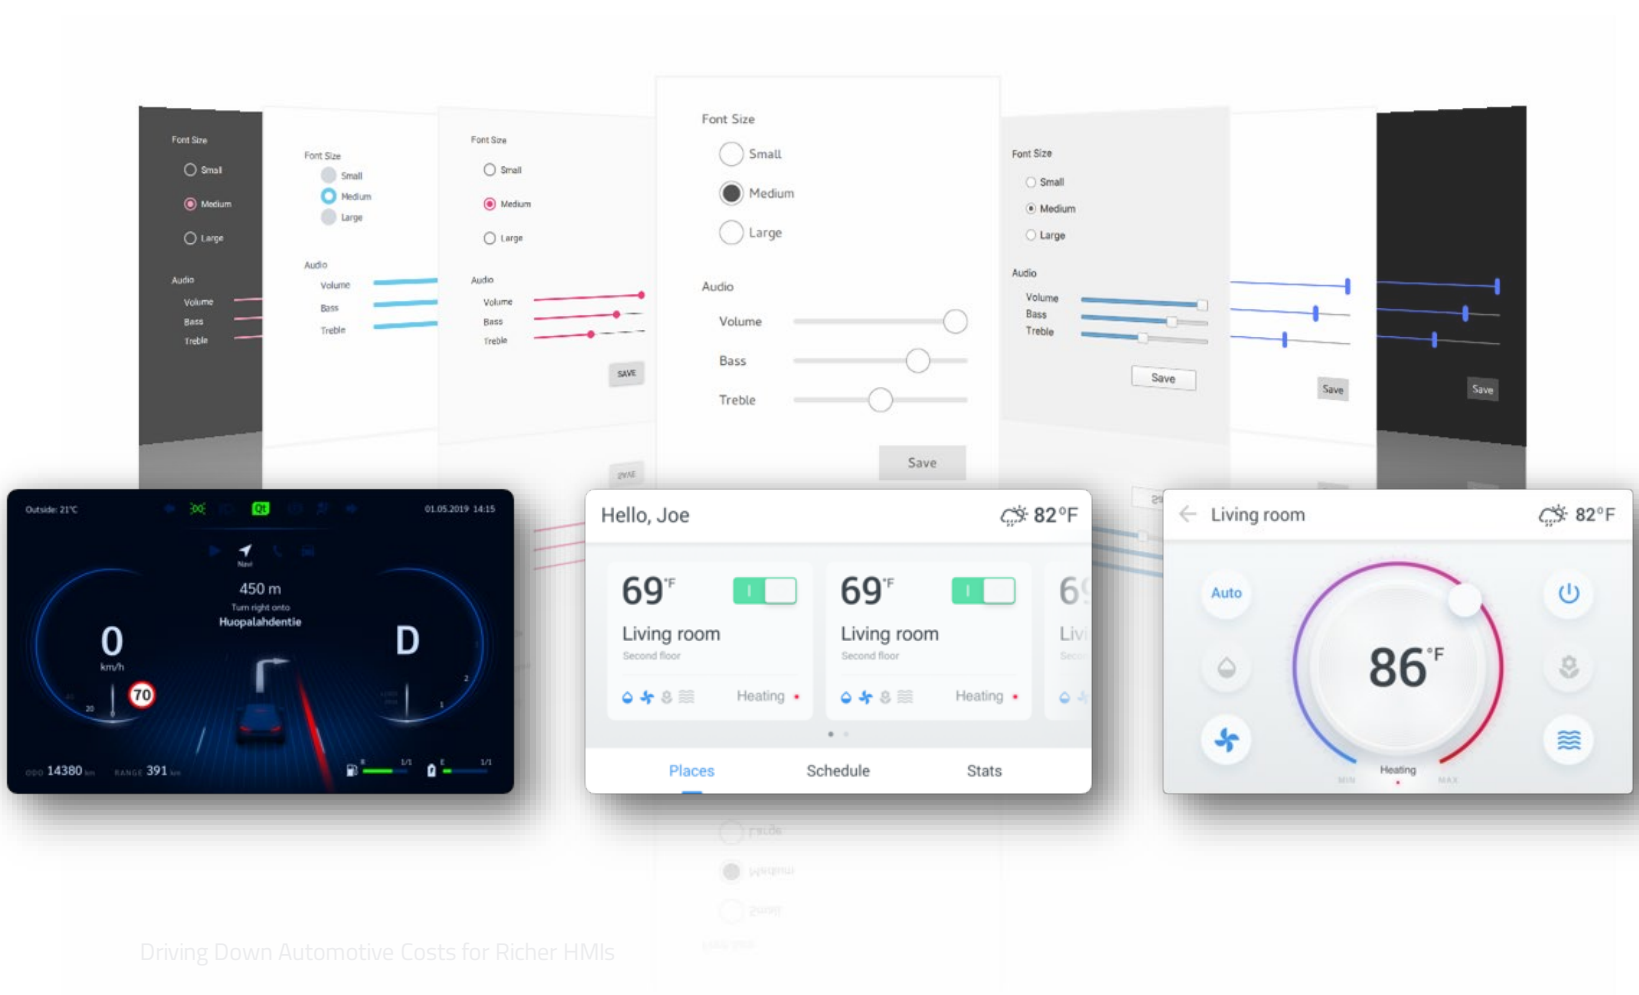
Font Size
Small
Medium
Large
Audio
Volume
Bass
Treble

Font Size
Small
Medium
Large
Audio
Volume
Bass
Treble

Font Size
Small
Medium
Large
Audio
Volume
Bass
Treble
SAVE

Font Size
Small
Medium
Large
Audio
Volume
Bass
Treble
Save

Font Size
Small
Medium
Large
Audio
Volume
Bass
Treble
Save

Save

Save

Outside: 21°C
01.05.2019 14:15
450 m
Turn right onto
Huopalahdentie
0
km/h
70
D
ODO 14380 km
RANGE 391 km
1/1
1/1

Hello, Joe
82°F
69°F
Living room
Second floor
Heating
69°F
Living room
Second floor
Heating
Places
Schedule
Stats

Living room
82°F
Auto
86°F
Heating
MIN
MAX

Driving Down Automotive Costs for Richer HMIs